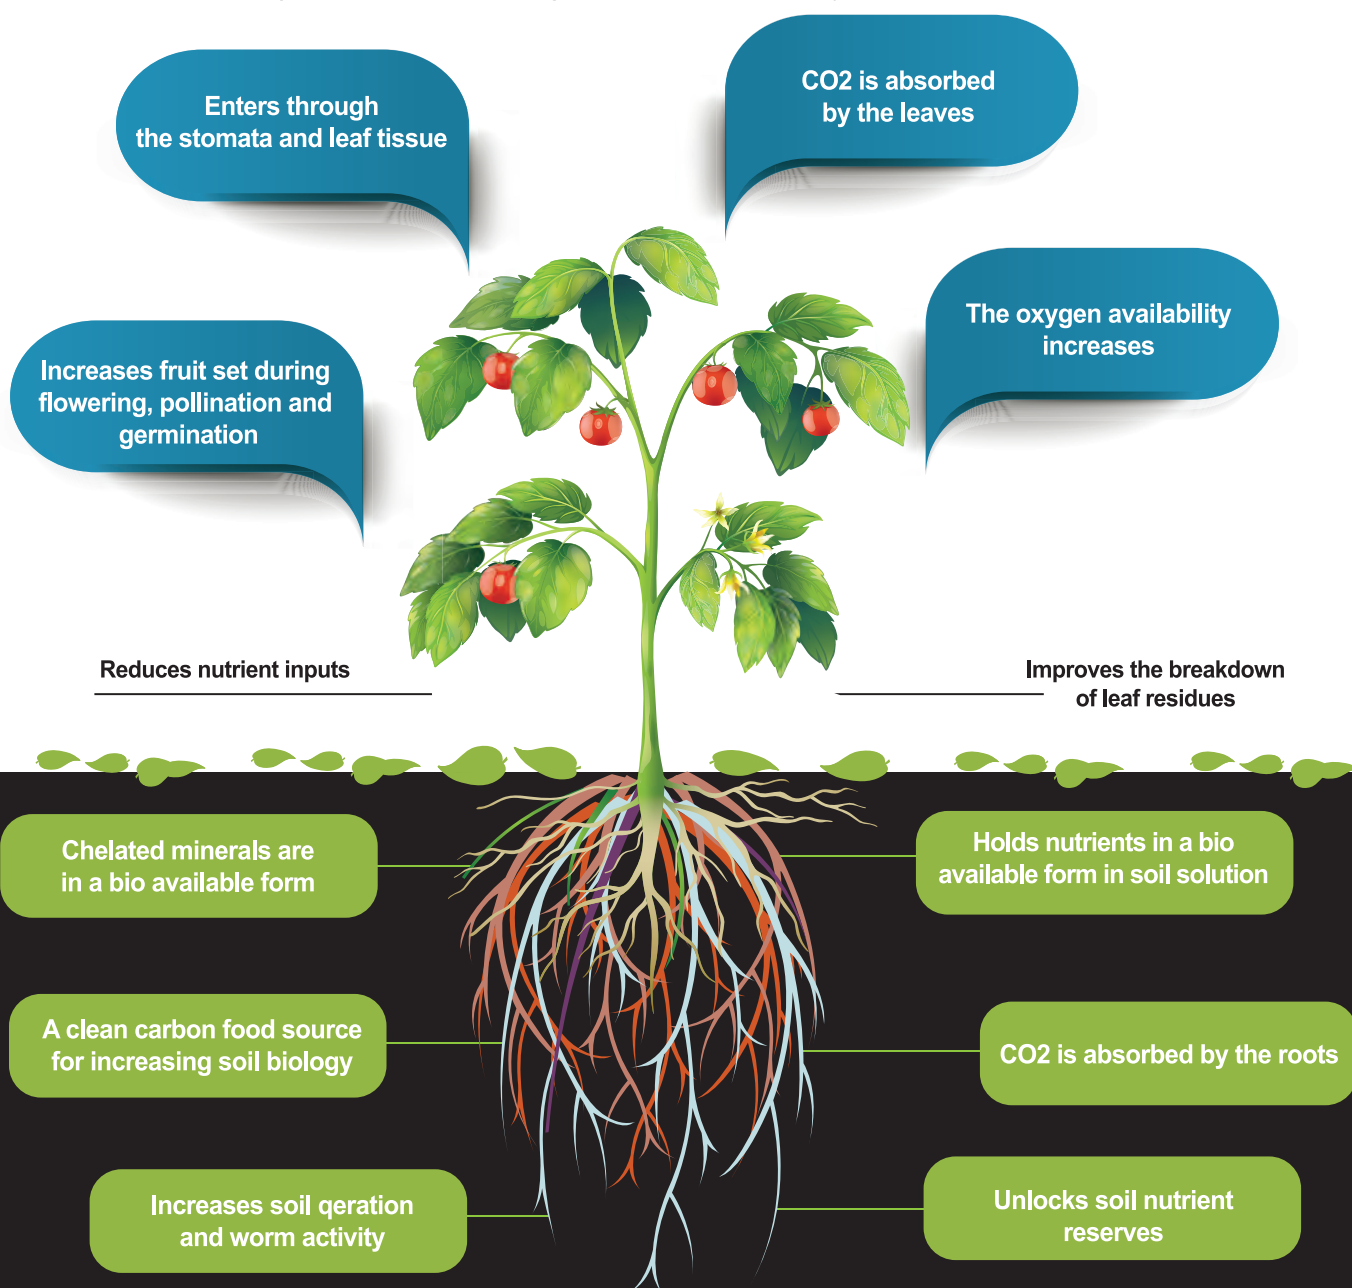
Enters through the stomata and leaf tissue

CO2 is absorbed by the leaves

Increases fruit set during flowering, pollination and germination

The oxygen availability increases

Reduces nutrient inputs

Improves the breakdown of leaf residues

Chelated minerals are in a bio available form

Holds nutrients in a bio available form in soil solution

A clean carbon food source for increasing soil biology

CO2 is absorbed by the roots

Increases soil qeration and worm activity

Unlocks soil nutrient reserves